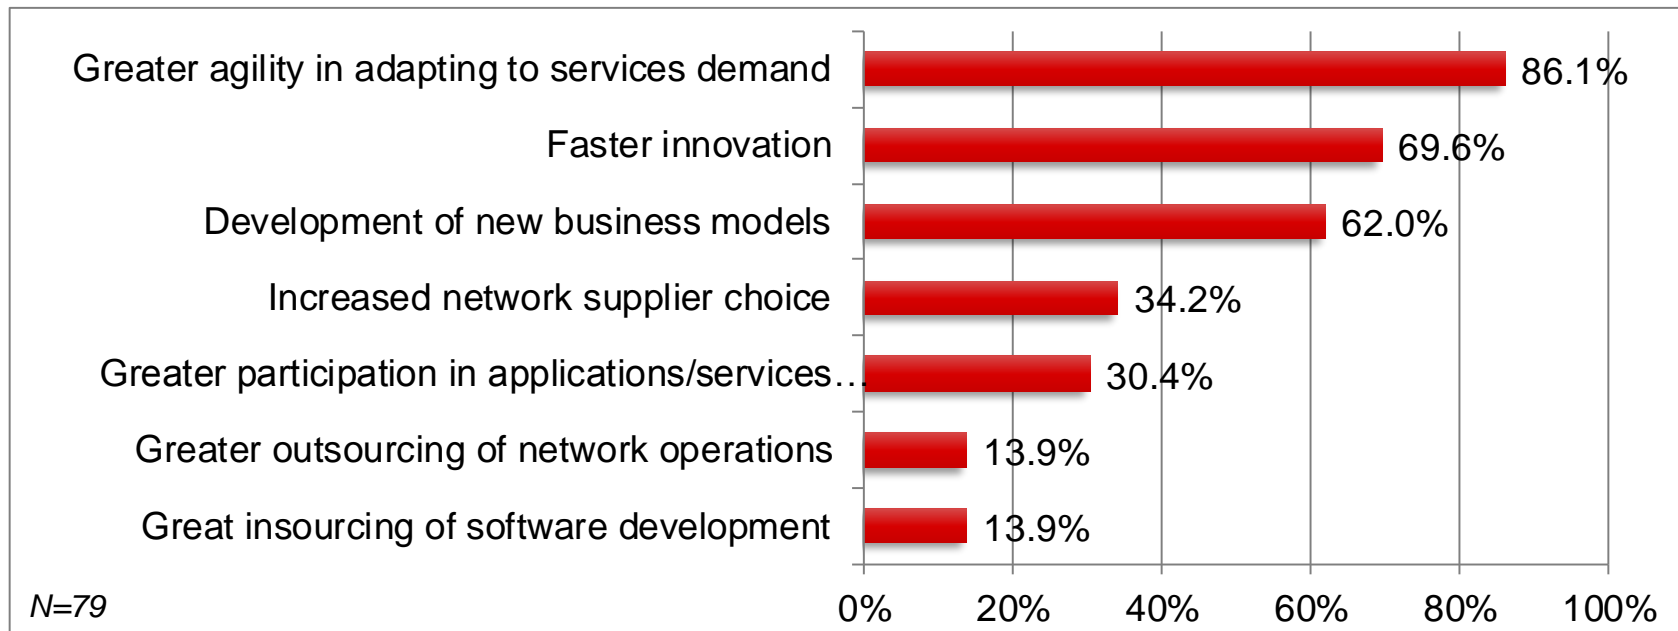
| | |
|---|---|
| Greater agility in adapting to services demand | 86.1% |
| Faster innovation | 69.6% |
| Development of new business models | 62.0% |
| Increased network supplier choice | 34.2% |
| Greater participation in applications/services… | 30.4% |
| Greater outsourcing of network operations | 13.9% |
| Great insourcing of software development | 13.9% |

0% 20% 40% 60% 80% 100%

N=79